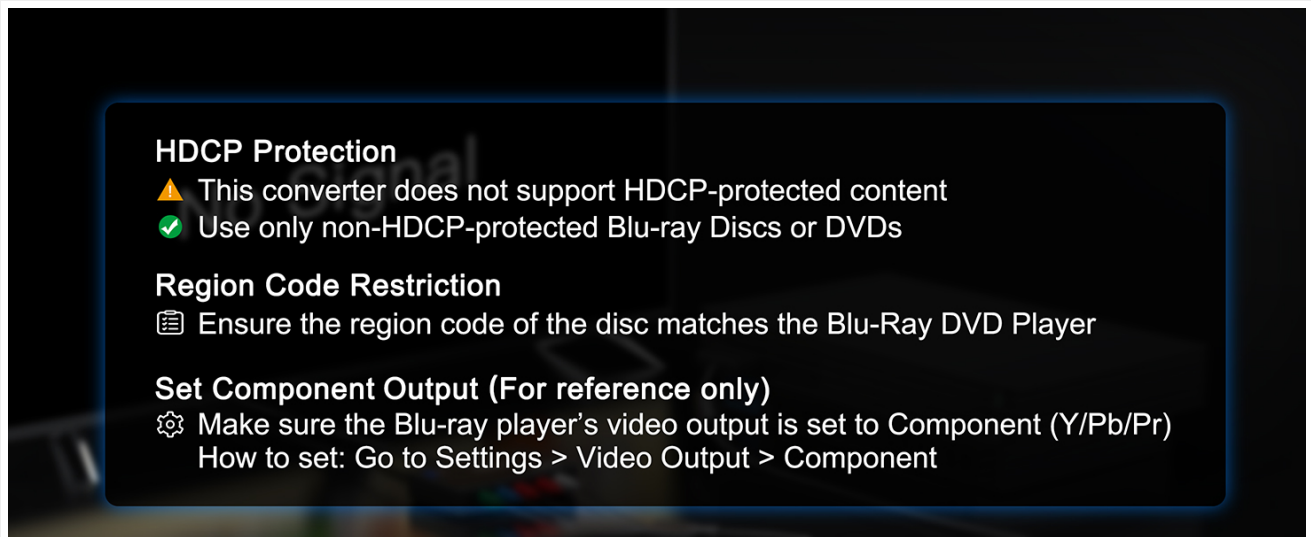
HDCP Protection
⚠ This converter does not support HDCP-protected content
✔ Use only non-HDCP-protected Blu-ray Discs or DVDs

Region Code Restriction
Ensure the region code of the disc matches the Blu-Ray DVD Player

Set Component Output (For reference only)
Make sure the Blu-ray player’s video output is set to Component (Y/Pb/Pr)
How to set: Go to Settings > Video Output > Component